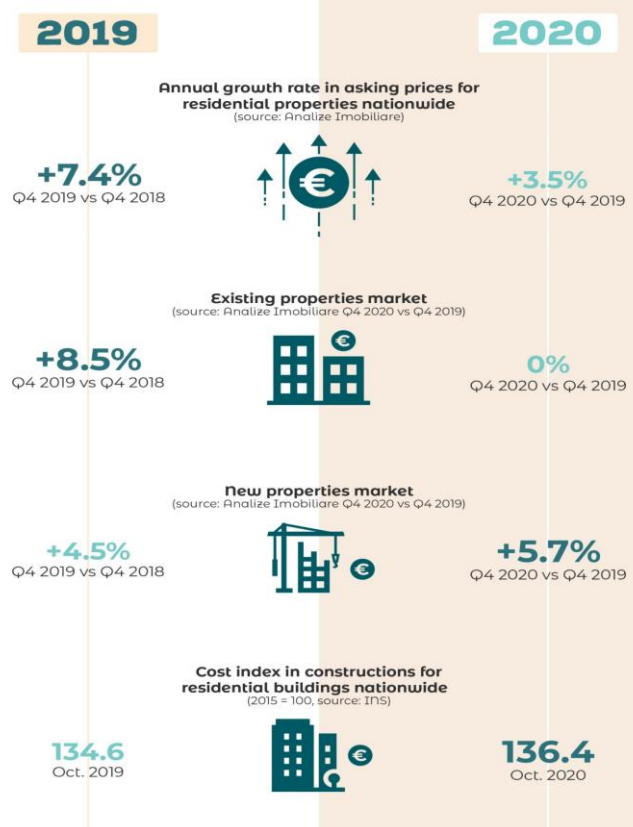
2019

2020

Annual growth rate in asking prices for residential properties nationwide
(source: Analize Imobiliare)

+7.4%
Q4 2019 vs Q4 2018

€

+3.5%
Q4 2020 vs Q4 2019

Existing properties market
(source: Analize Imobiliare Q4 2020 vs Q4 2019)

+8.5%
Q4 2019 vs Q4 2018

€

0%
Q4 2020 vs Q4 2019

New properties market
(source: Analize Imobiliare Q4 2020 vs Q4 2019)

+4.5%
Q4 2019 vs Q4 2018

€

+5.7%
Q4 2020 vs Q4 2019

Cost index in constructions for residential buildings nationwide
(2015 = 100, source: INS)

134.6
Oct. 2019

€

136.4
Oct. 2020